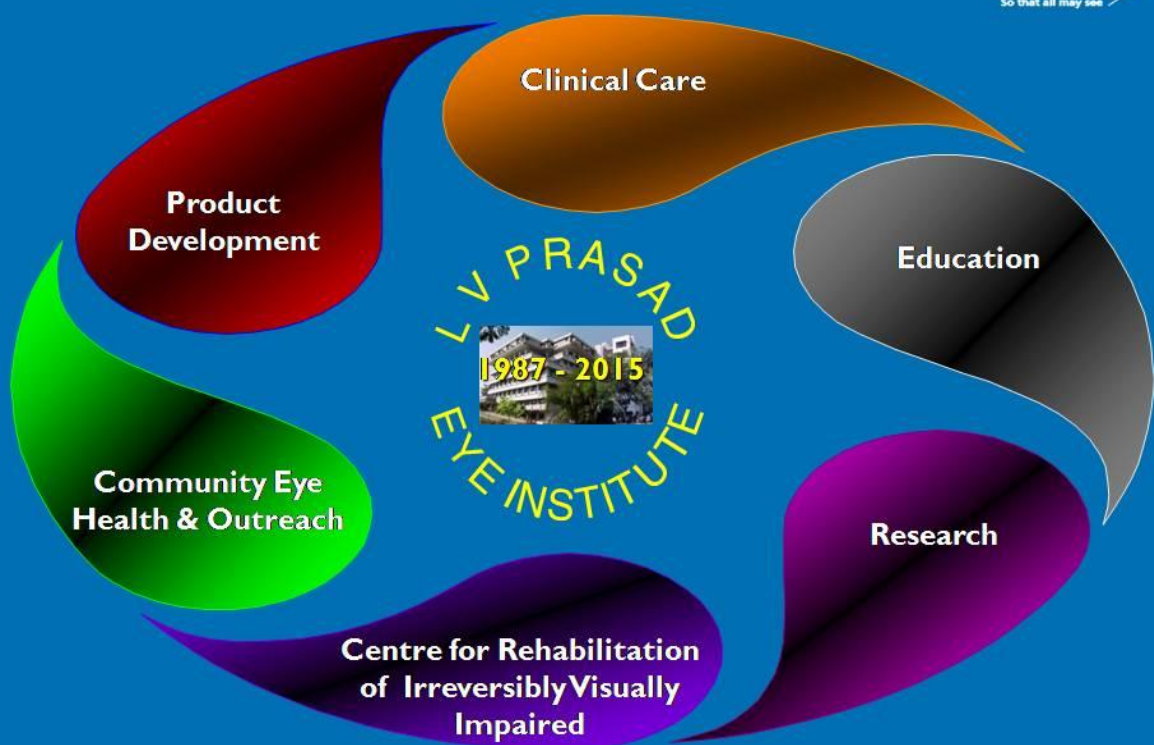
So that all may see

Clinical Care

Product Development

Education

L V PRASAD

1987 - 2015

EYE INSTITUTE

Community Eye Health & Outreach

Research

Centre for Rehabilitation of Irreversibly Visually Impaired